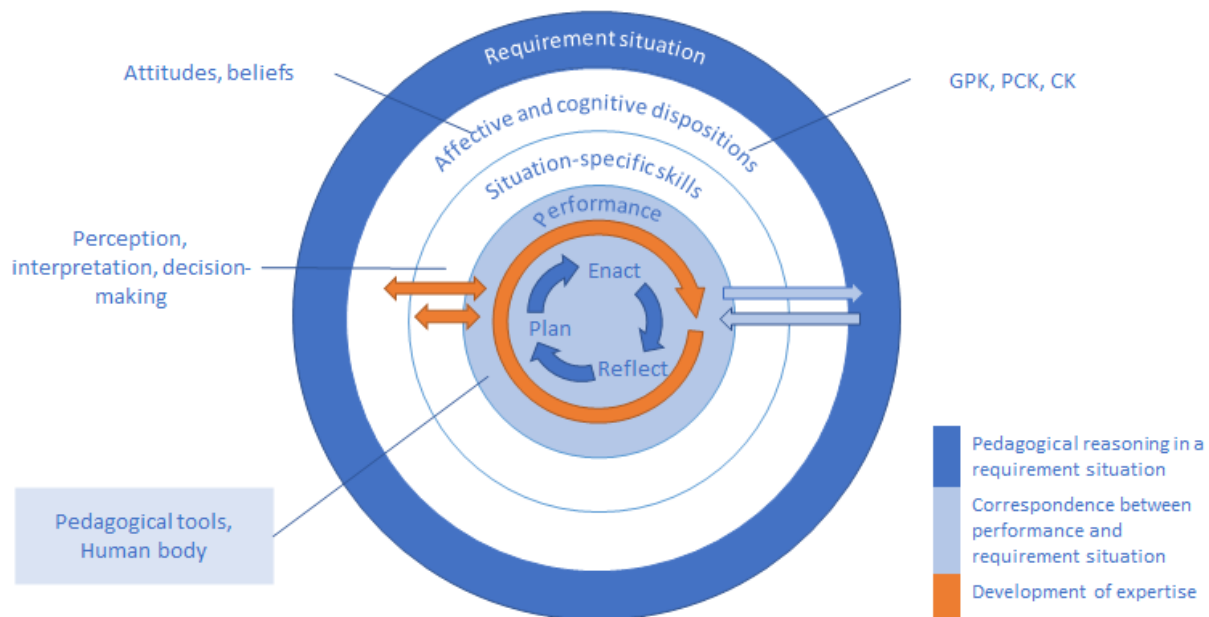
Requirement situation

Attitudes, beliefs

GPK, PCK, CK

Affective and cognitive dispositions

Situation-specific skills

Performance

Perception, interpretation, decision-making

Enact

Plan

Reflect

Pedagogical tools, Human body

Pedagogical reasoning in a requirement situation

Correspondence between performance and requirement situation

Development of expertise